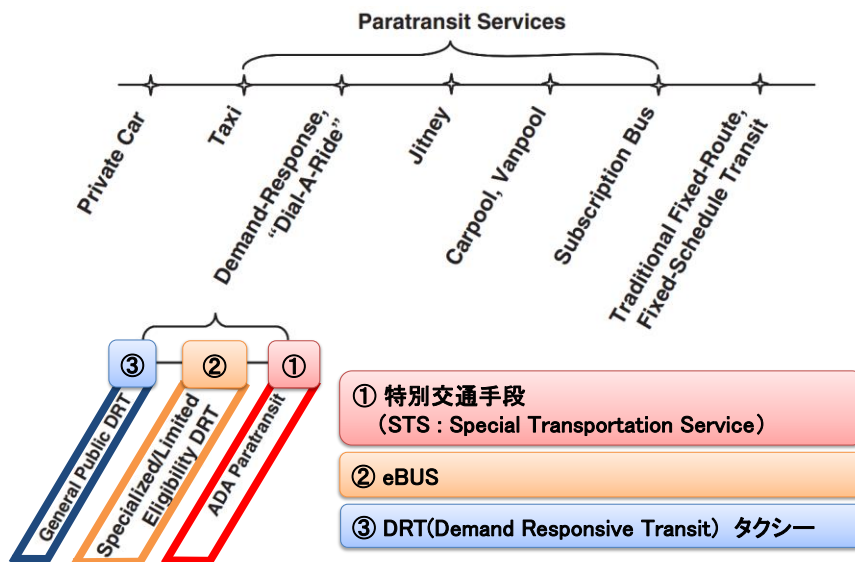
Paratransit Services

Private Car

Taxi

Demand-Response, "Dial-A-Ride"

Jitney

Carpool, Vanpool

Subscription Bus

Traditional Fixed-Route, Fixed-Schedule Transit

③

②

①

General Public DRT

Specialized/Limited Eligibility DRT

ADA Paratransit

① 特別交通手段
（STS : Special Transportation Service）

② eBUS

③ DRT(Demand Responsive Transit) タクシー